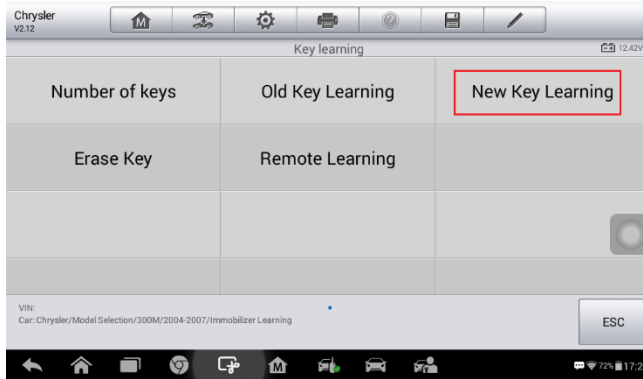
Chrysler
V2.12

Key learning

12.42V

| Number of keys | Old Key Learning | New Key Learning |
|---|---|---|
| Erase Key | Remote Learning | |
| | | |
| | | |

VIN:
Car: Chrysler/Model Selection/300M/2004-2007/Immobilizer Learning

ESC

72% 17:2